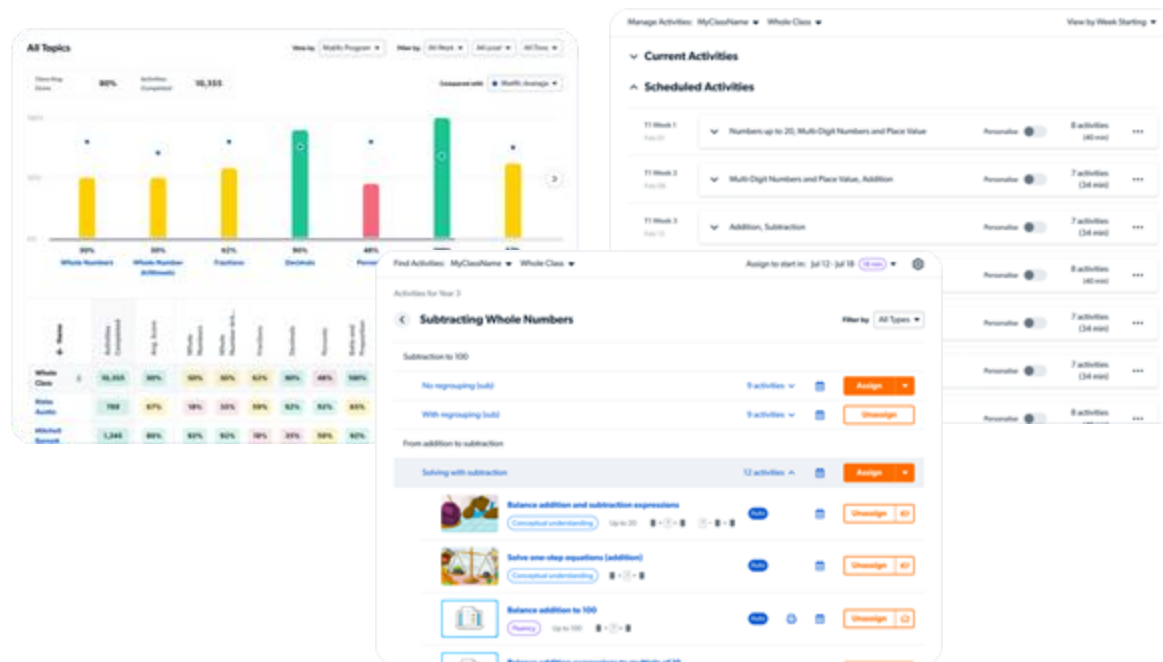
All Topics

View by: Mathletics Program | Filter by: All Years | All Level | All Time

Class Avg Score 90% | Activities Completed 10,355

Compared with: Mathletics Average

100%
50%
0%

90% Whole Numbers
50% Whole Number Arithmetic
62% Fractions
90% Decimals
48% Percen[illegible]

Name | Activities Completed | Avg. Score | Whole Numbers | Whole Number Arit... | Fractions | Decimals | Percents | Ratio and Proportion

| Name | Activities Completed | Avg. Score | | | | | | |
|---|---|---|---|---|---|---|---|---|
| Whole Class | 10,355 | 90% | 50% | 50% | 62% | 90% | 48% | 100% |
| Kobe Austin | 788 | 67% | 18% | 33% | 59% | 92% | 92% | 85% |
| Mitchell Barnett | 1,245 | 86% | 92% | 92% | 78% | 33% | 59% | 92% |

Manage Activities: MyClassName | Whole Class | View by Week Starting

Current Activities

Scheduled Activities

T1 Week 1 Feb 01 | Numbers up to 20, Multi-Digit Numbers and Place Value | Personalise | 8 activities (40 min)
T1 Week 2 Feb 08 | Multi-Digit Numbers and Place Value, Addition | Personalise | 7 activities (34 min)
T1 Week 3 Feb 15 | Addition, Subtraction | Personalise | 7 activities (34 min)
Personalise | 8 activities (40 min)
Personalise | 7 activities (34 min)
Personalise | 7 activities (34 min)
Personalise | 8 activities

Find Activities: MyClassName | Whole Class | Assign to start in: Jul 12 - Jul 18

Activities for Year 3

Subtracting Whole Numbers

Filter by: All Types

Subtraction to 100

No regrouping (sub) | 9 activities | Assign
With regrouping (sub) | 9 activities | Unassign

From addition to subtraction

Solving with subtraction | 12 activities | Assign

Balance addition and subtraction expressions | Conceptual understanding | Up to 20 | Auto | Unassign
Solve one-step equations (addition) | Conceptual understanding | Auto | Unassign
Balance addition to 100 | Fluency | Up to 100 | Auto | Unassign